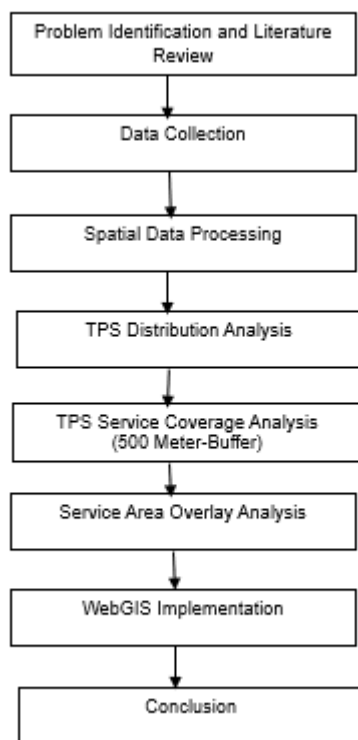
Problem Identification and Literature Review

Data Collection

Spatial Data Processing

TPS Distribution Analysis

TPS Service Coverage Analysis (500 Meter-Buffer)

Service Area Overlay Analysis

WebGIS Implementation

Conclusion